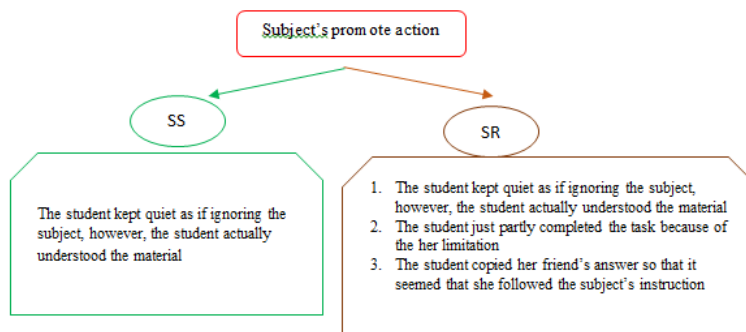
Subject's prom ote action

SS

SR

The student kept quiet as if ignoring the subject, however, the student actually understood the material

1. The student kept quiet as if ignoring the subject, however, the student actually understood the material
2. The student just partly completed the task because of the her limitation
3. The student copied her friend's answer so that it seemed that she followed the subject's instruction